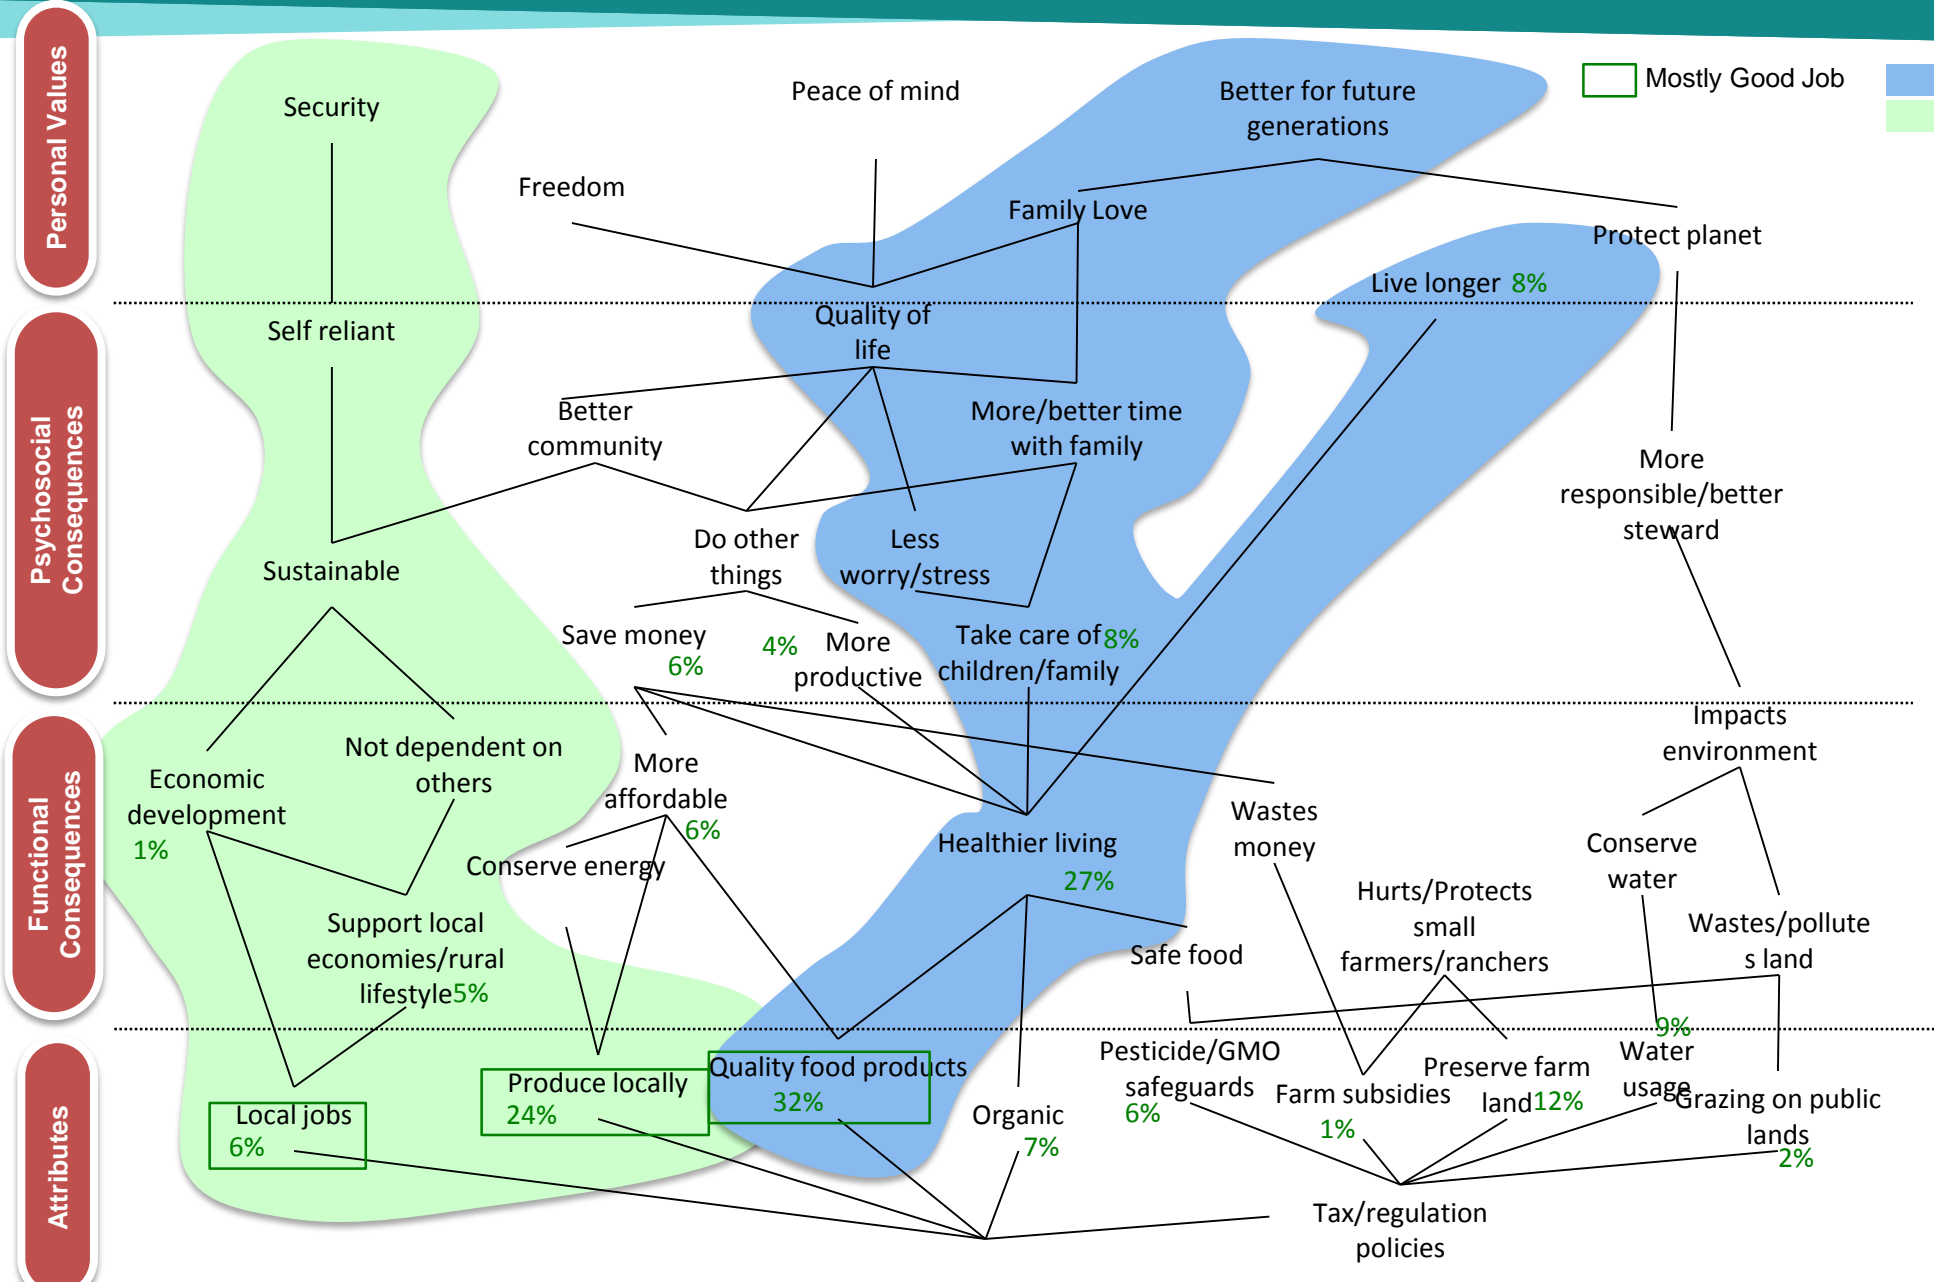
Personal Values

Psychosocial Consequences

Functional Consequences

Attributes

Mostly Good Job

Security

Peace of mind

Better for future generations

Freedom

Family Love

Protect planet

Live longer 8%

Self reliant

Quality of life

Better community

More/better time with family

More responsible/better steward

Sustainable

Do other things

Less worry/stress

Save money 6%

4% More productive

Take care of 8% children/family

Impacts environment

Economic development 1%

Not dependent on others

More affordable 6%

Healthier living 27%

Wastes money

Conserve water

Conserve energy

Hurts/Protects small farmers/ranchers

Wastes/pollutes land

Support local economies/rural lifestyle 5%

Safe food

Local jobs 6%

Produce locally 24%

Quality food products 32%

Organic 7%

Pesticide/GMO safeguards 6%

Farm subsidies 1%

Preserve farm land 12%

9% Water usage

Grazing on public lands 2%

Tax/regulation policies